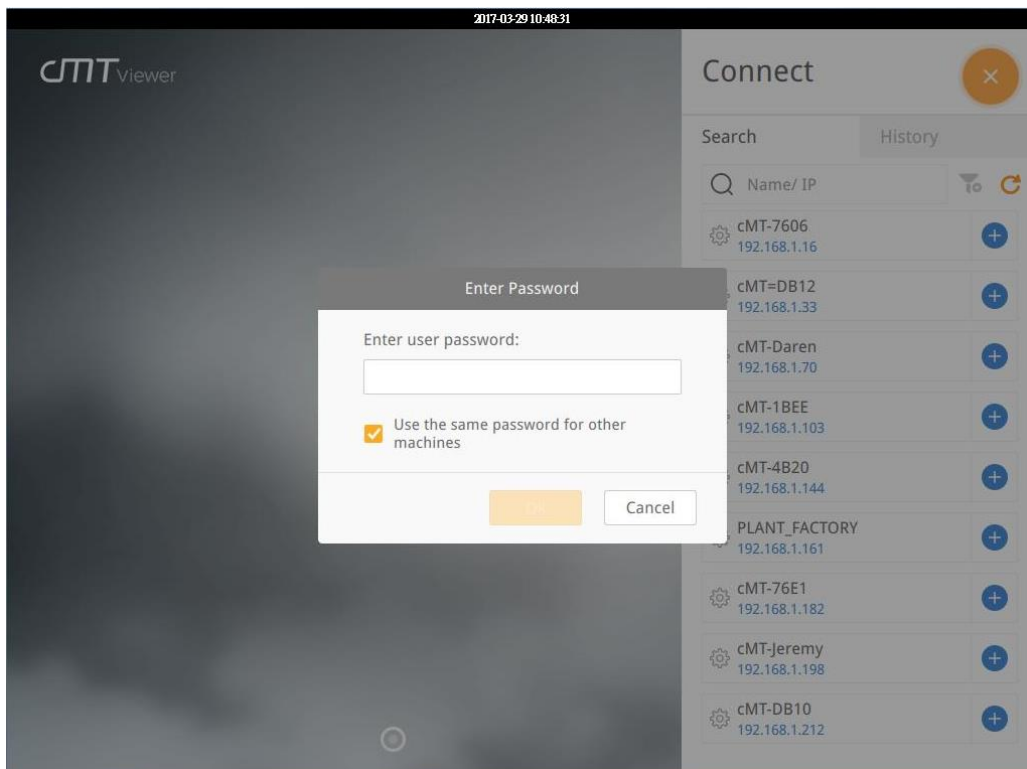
2017-03-29 10:48:31

cMT Viewer

Connect

Search

History

Name/ IP

cMT-7606
192.168.1.16

cMT=DB12
192.168.1.33

cMT-Daren
192.168.1.70

cMT-1BEE
192.168.1.103

cMT-4B20
192.168.1.144

PLANT_FACTORY
192.168.1.161

cMT-76E1
192.168.1.182

cMT-Jeremy
192.168.1.198

cMT-DB10
192.168.1.212

Enter Password

Enter user password:

Use the same password for other machines

OK

Cancel